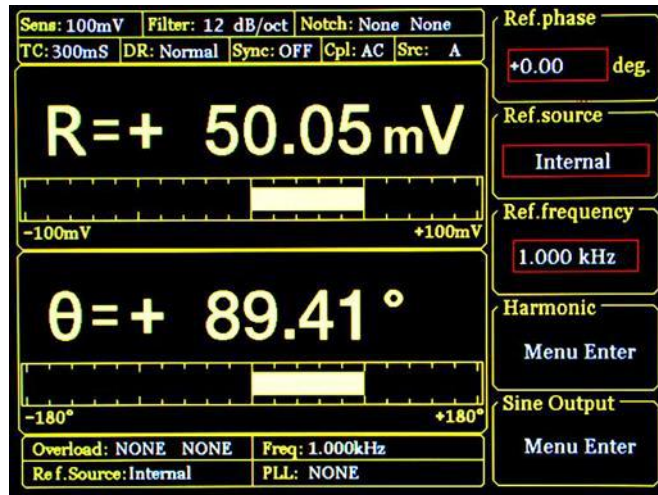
Sens: 100mV | Filter: 12 dB/oct | Notch: None None
TC: 300mS | DR: Normal | Sync: OFF | Cpl: AC | Src: A

R=+ 50.05 mV

-100mV +100mV

θ=+ 89.41 °

-180° +180°

Overload: NONE NONE | Freq: 1.000kHz
Ref.Source: Internal | PLL: NONE

Ref.phase
+0.00 deg.

Ref.source
Internal

Ref.frequency
1.000 kHz

Harmonic
Menu Enter

Sine Output
Menu Enter